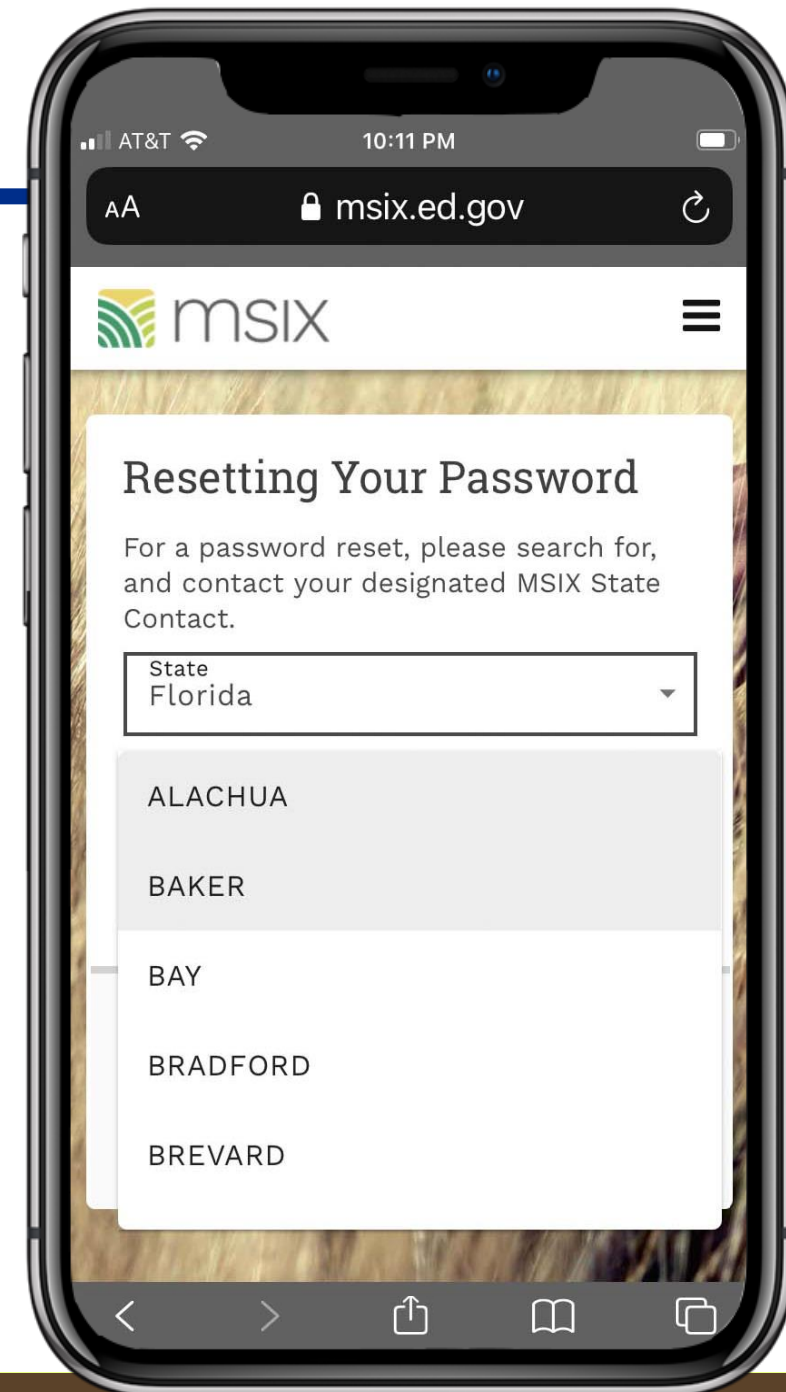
AT&T 10:11 PM

AA msix.ed.gov

msix

Resetting Your Password

For a password reset, please search for, and contact your designated MSIX State Contact.

State
Florida

ALACHUA

BAKER

BAY

BRADFORD

BREVARD